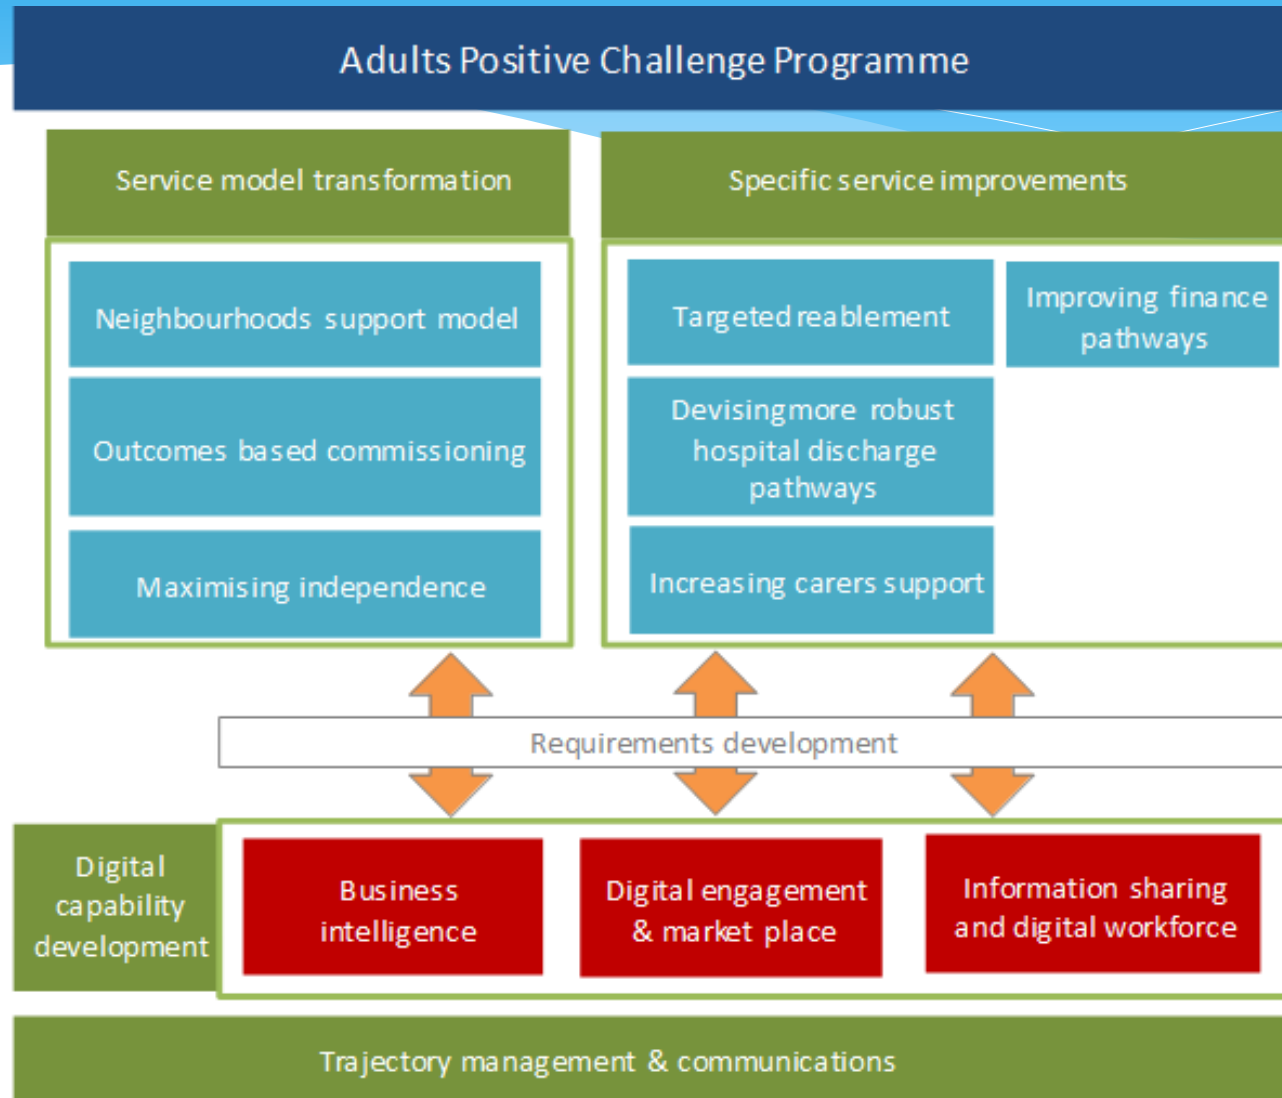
Adults Positive Challenge Programme

Service model transformation

Neighbourhoods support model

Outcomes based commissioning

Maximising independence

Specific service improvements

Targeted reablement

Improving finance pathways

Devising more robust hospital discharge pathways

Increasing carers support

Requirements development

Digital capability development

Business intelligence

Digital engagement & market place

Information sharing and digital workforce

Trajectory management & communications